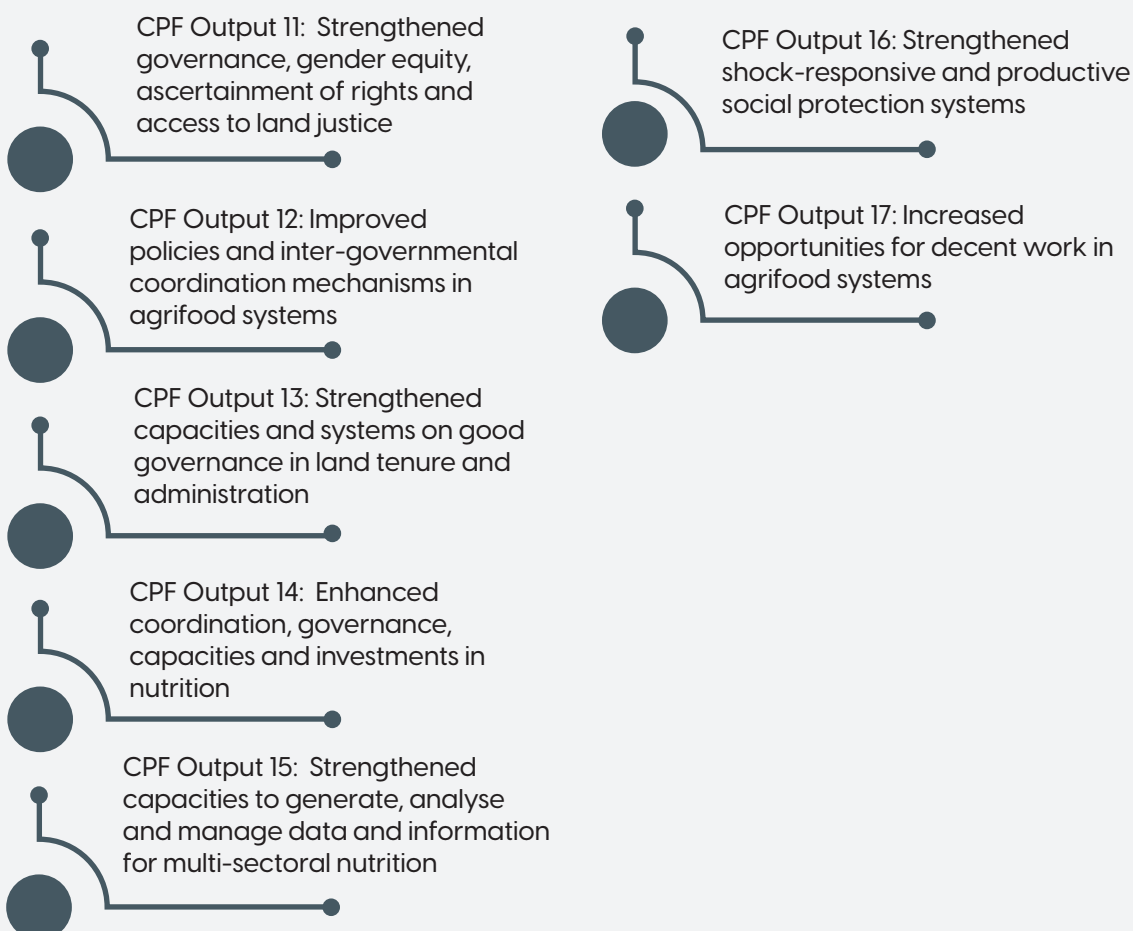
CPF Output 11: Strengthened governance, gender equity, ascertainment of rights and access to land justice

CPF Output 12: Improved policies and inter-governmental coordination mechanisms in agrifood systems

CPF Output 13: Strengthened capacities and systems on good governance in land tenure and administration

CPF Output 14: Enhanced coordination, governance, capacities and investments in nutrition

CPF Output 15: Strengthened capacities to generate, analyse and manage data and information for multi-sectoral nutrition

CPF Output 16: Strengthened shock-responsive and productive social protection systems

CPF Output 17: Increased opportunities for decent work in agrifood systems